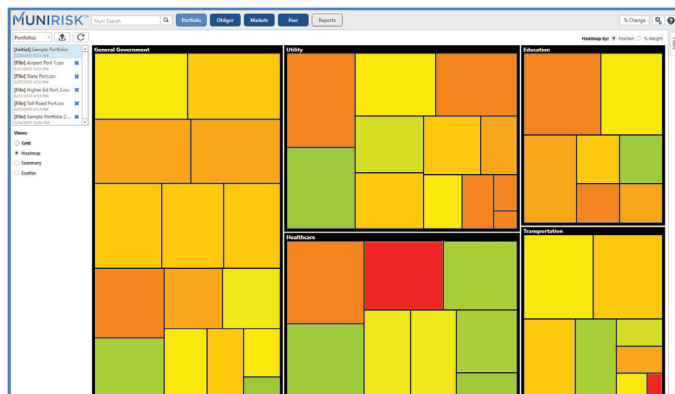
MUNIRISK™ Muni Search

Portfolio Obligor Markets Peer Reports

% Change

Portfolios

[Initial] Sample Portfolio
7/31/2017 4:23 AM

[File] Airport Port 1.csv
6/27/2017 4:52 PM

[File] State Port.csv
6/27/2017 4:52 PM

[File] Higher Ed Port 2.csv
6/27/2017 4:52 PM

[File] Toll Road Port.csv
6/27/2017 4:52 PM

[File] Sample Portfolio 2...
7/16/2017 10:04 PM

Views:
Grid
Heatmap
Summary
Scatter

Heatmap by: Position % Weight

General Government

Utility

Education

Healthcare

Transportation